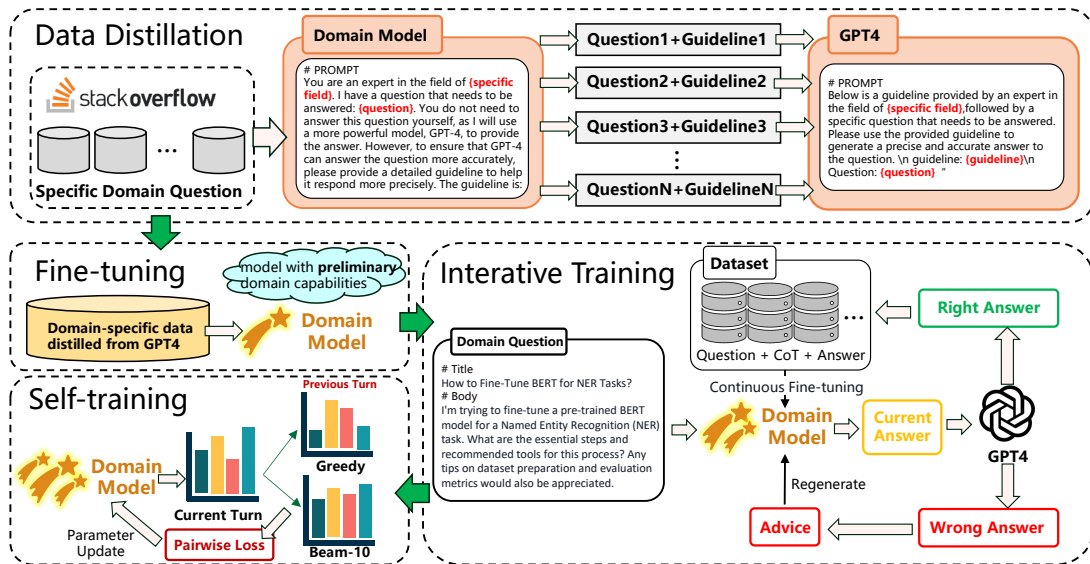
Data Distillation

stackoverflow

...

Specific Domain Question

Domain Model

# PROMPT
You are an expert in the field of {specific field}. I have a question that needs to be answered: {question}. You do not need to answer this question yourself, as I will use a more powerful model, GPT-4, to provide the answer. However, to ensure that GPT-4 can answer the question more accurately, please provide a detailed guideline to help it respond more precisely. The guideline is:

Question1+Guideline1

Question2+Guideline2

Question3+Guideline3

⋮

QuestionN+GuidelineN

GPT4

# PROMPT
Below is a guideline provided by an expert in the field of {specific field},followed by a specific question that needs to be answered. Please use the provided guideline to generate a precise and accurate answer to the question. \n guideline: {guideline}\n Question: {question} "

Fine-tuning

model with preliminary domain capabilities

Domain-specific data distilled from GPT4

Domain Model

Interative Training

Dataset

...

Question + CoT + Answer

Right Answer

Continuous Fine-tuning

Domain Question

# Title
How to Fine-Tune BERT for NER Tasks?
# Body
I'm trying to fine-tune a pre-trained BERT model for a Named Entity Recognition (NER) task. What are the essential steps and recommended tools for this process? Any tips on dataset preparation and evaluation metrics would also be appreciated.

Domain Model

Current Answer

GPT4

Regenerate

Advice

Wrong Answer

Self-training

Previous Turn

Greedy

Domain Model

Current Turn

Beam-10

Parameter Update

Pairwise Loss